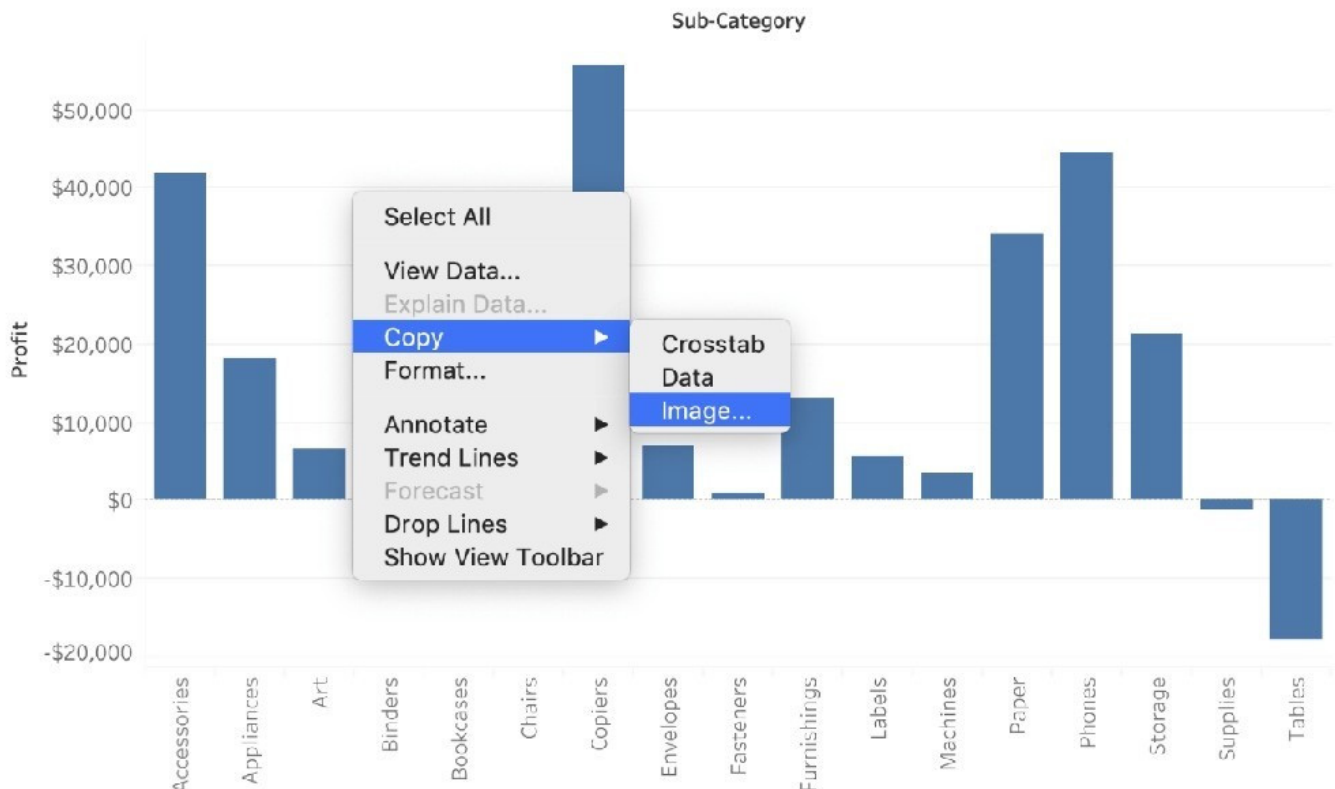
Sub-Category

$50,000
$40,000
$30,000
$20,000
$10,000
$0
-$10,000
-$20,000

Profit

Select All
View Data...
Explain Data...
Copy
Format...
Annotate
Trend Lines
Forecast
Drop Lines
Show View Toolbar

Crosstab
Data
Image...

Accessories
Appliances
Art
Binders
Bookcases
Chairs
Copiers
Envelopes
Fasteners
Furnishings
Labels
Machines
Paper
Phones
Storage
Supplies
Tables